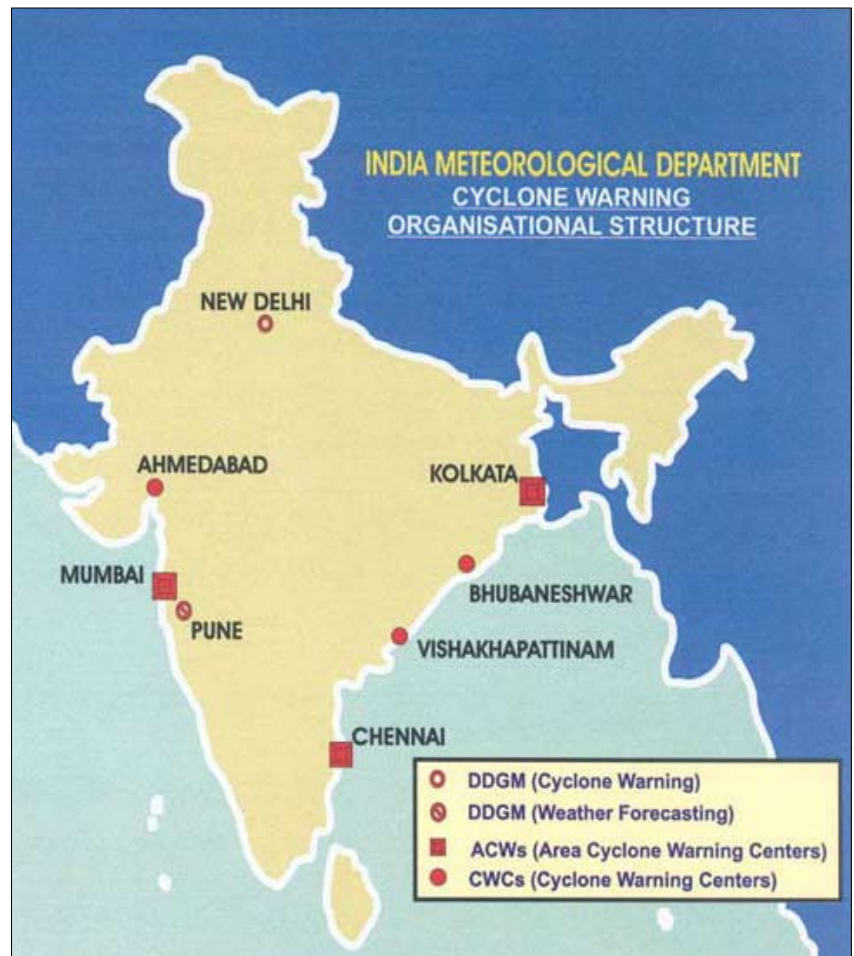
INDIA METEOROLOGICAL DEPARTMENT
CYCLONE WARNING
ORGANISATIONAL STRUCTURE

NEW DELHI

AHMEDABAD

KOLKATA

MUMBAI

PUNE

BHUBANESHWAR

VISHAKHAPATTINAM

CHENNAI

DDGM (Cyclone Warning)
DDGM (Weather Forecasting)
ACWs (Area Cyclone Warning Centers)
CWCs (Cyclone Warning Centers)